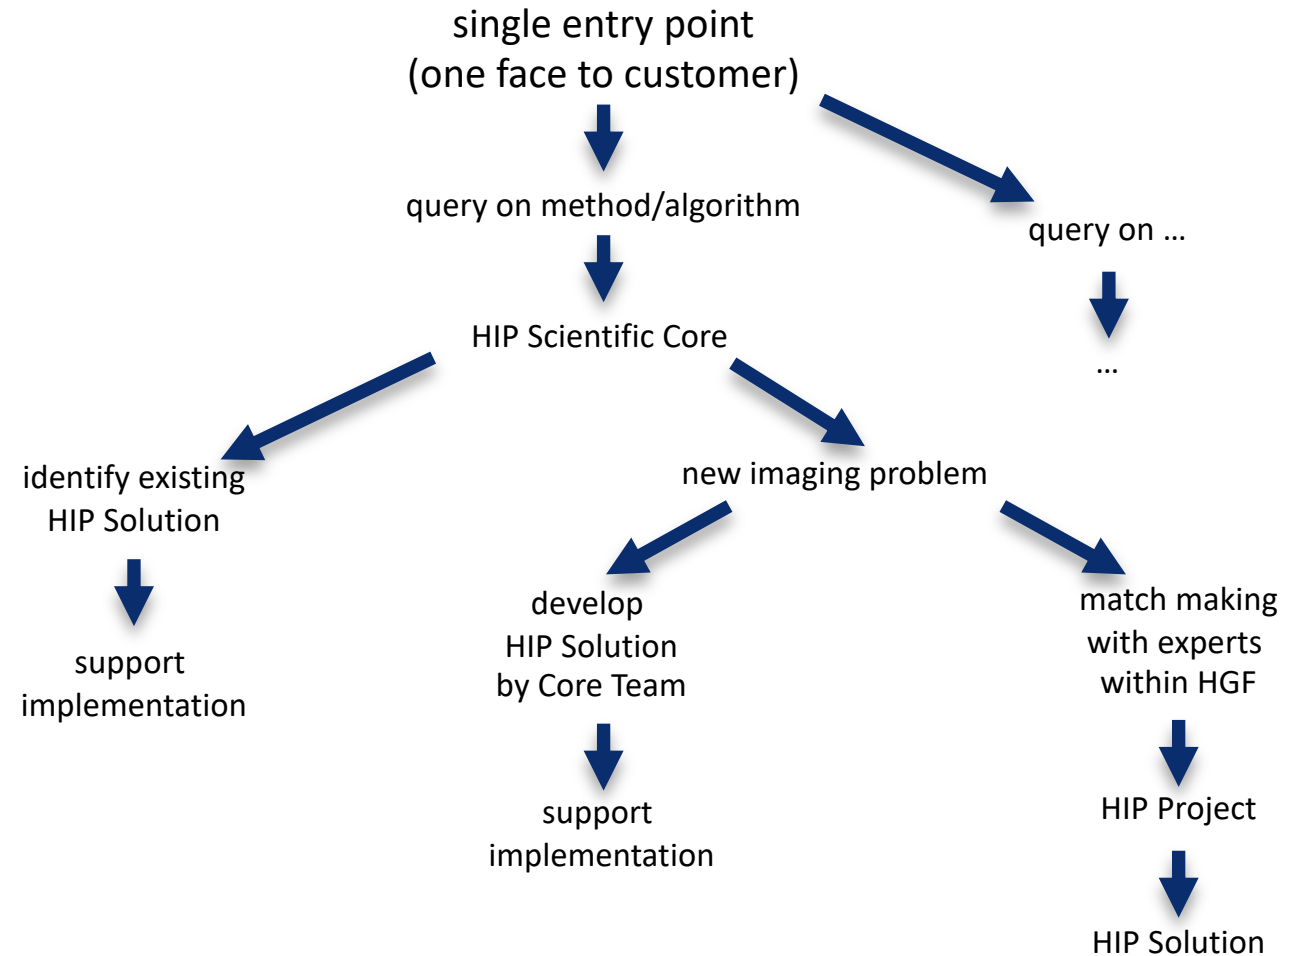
single entry point
(one face to customer)

query on method/algorithm

query on …

HIP Scientific Core

…

identify existing
HIP Solution

support
implementation

new imaging problem

develop
HIP Solution
by Core Team

support
implementation

match making
with experts
within HGF

HIP Project

HIP Solution